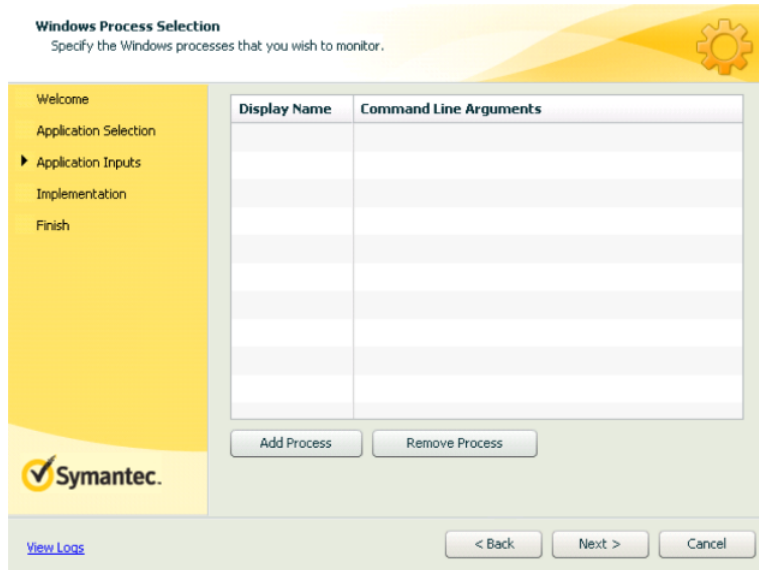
Windows Process Selection
Specify the Windows processes that you wish to monitor.

Welcome
Application Selection
Application Inputs
Implementation
Finish

| Display Name | Command Line Arguments |
|---|---|
| | |

Add Process
Remove Process

Symantec.

View Logs
< Back
Next >
Cancel